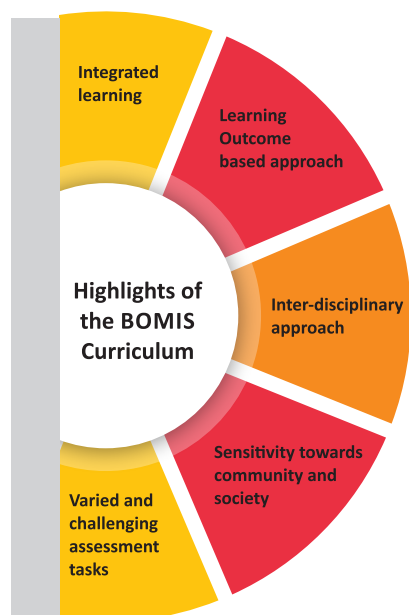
Integrated learning

Learning Outcome based approach

Highlights of the BOMIS Curriculum

Inter-disciplinary approach

Sensitivity towards community and society

Varied and challenging assessment tasks